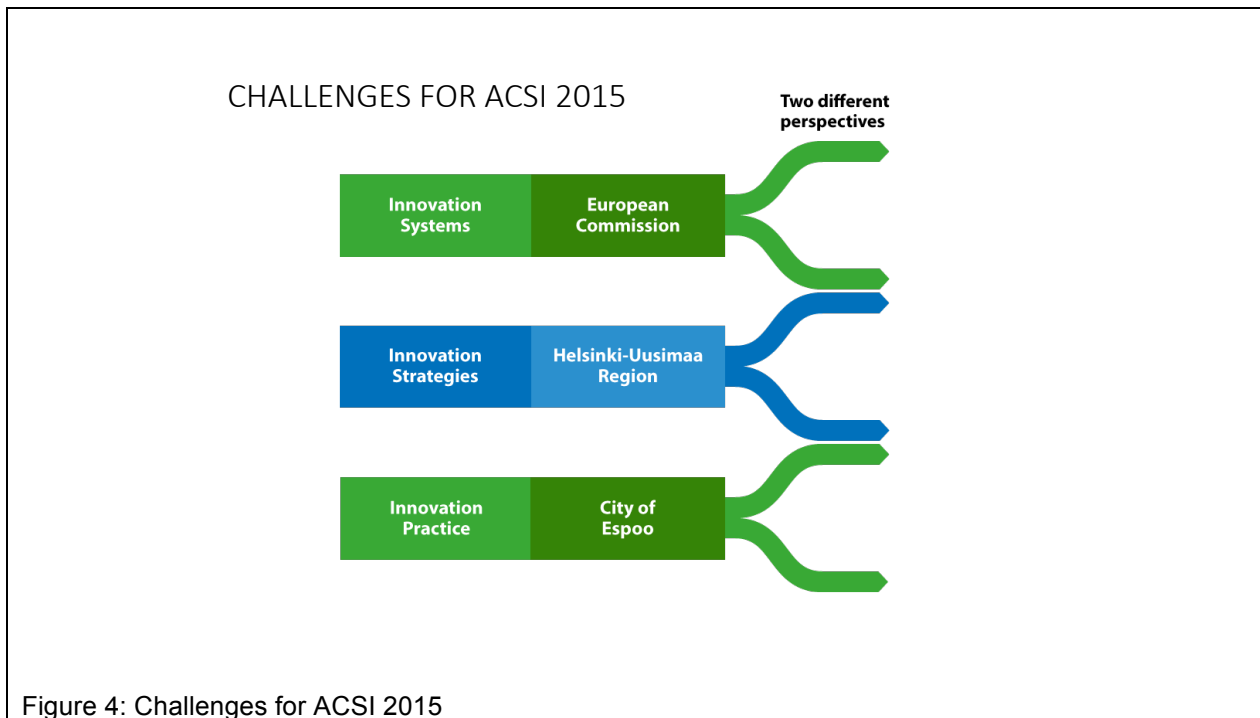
CHALLENGES FOR ACSI 2015

Two different perspectives

Innovation Systems

European Commission

Innovation Strategies

Helsinki-Uusimaa Region

Innovation Practice

City of Espoo

Figure 4: Challenges for ACSI 2015